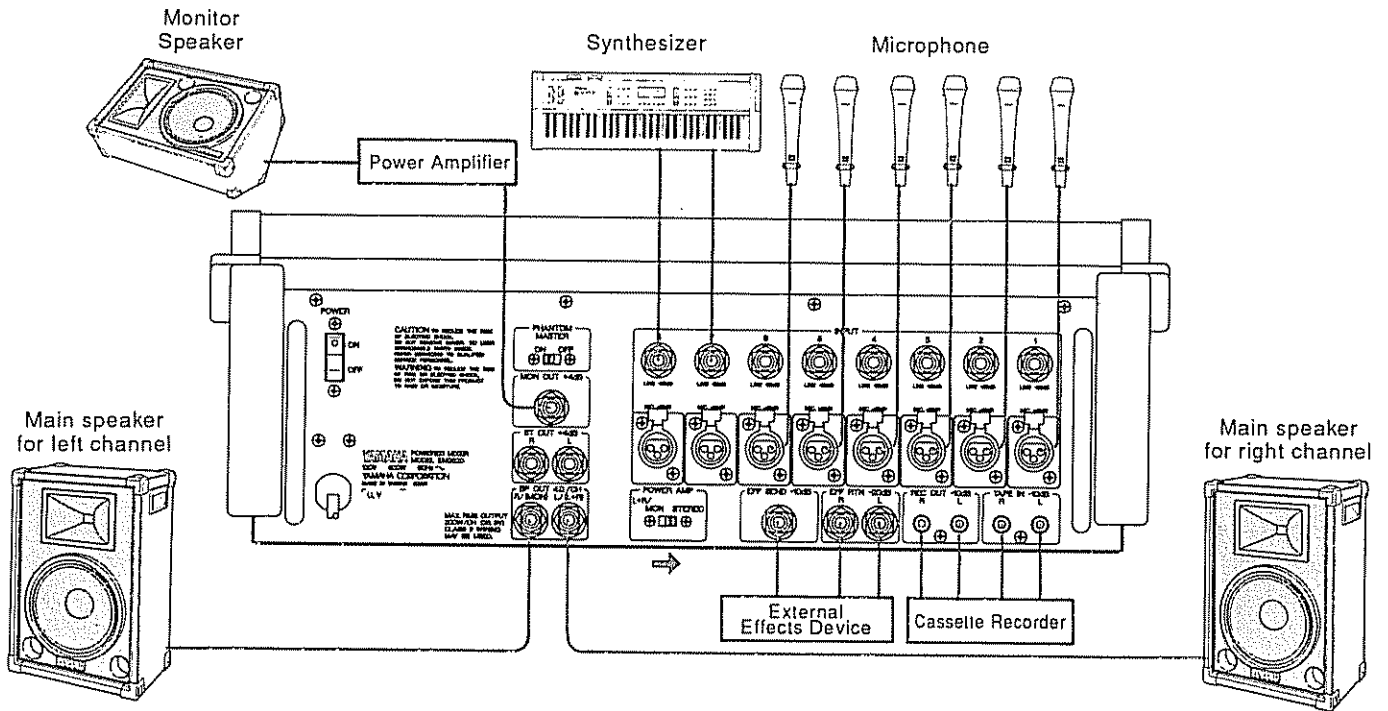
Monitor Speaker

Synthesizer

Microphone

Power Amplifier

POWER

ON

OFF

CAUTION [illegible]

WARNING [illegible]

PHANTOM MASTER

ON OFF

MON OUT +4dB

ST OUT +4dB

R L

POWERED MIXER

MODEL EMX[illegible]

YAMAHA CORPORATION

SP OUT 4Ω/CH

MAX. RMS OUTPUT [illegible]

INPUT

8 7 6 5 4 3 2 1

POWER AMP

MON STEREO

EFF SEND +10dB

EFF RTN -20dB

R L

REC OUT -10dB

R L

TAPE IN -10dB

R L

Main speaker for left channel

Main speaker for right channel

External Effects Device

Cassette Recorder